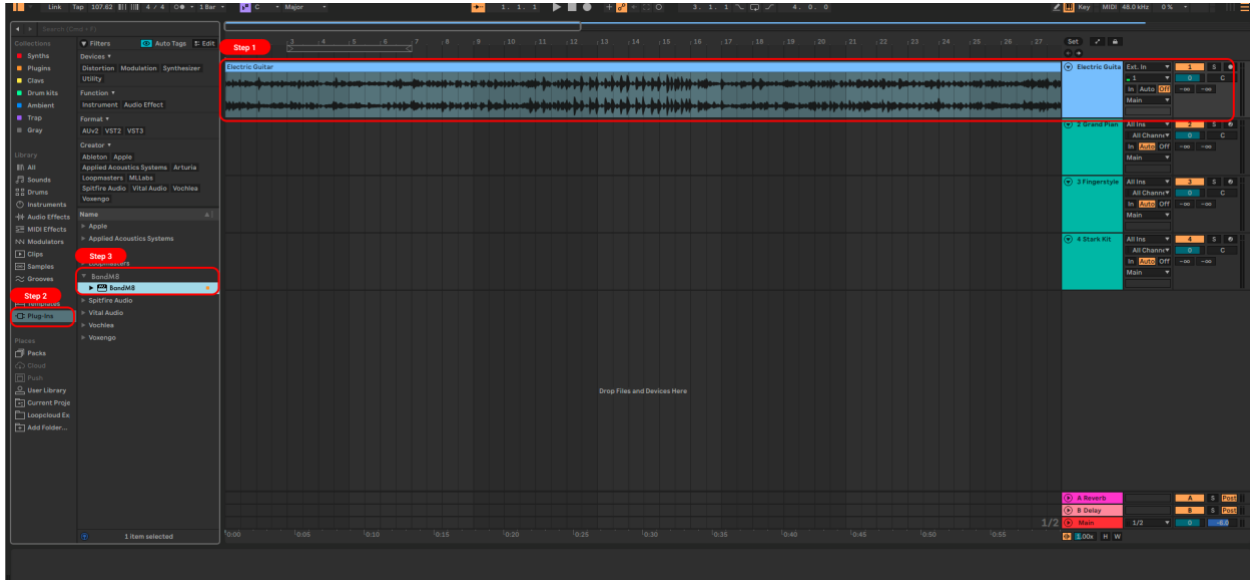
Link Tap 107.62 4 / 4 1 Bar C Major 1. 1. 1 3. 1. 1 4. 0. 0 Key MIDI 48.0 kHz 0 %

Search (Cmd + F)

Collections
Synths
Plugins
Clavs
Drum kits
Ambient
Trap
Gray

Library
All
Sounds
Drums
Instruments
Audio Effects
MIDI Effects
Modulators
Clips
Samples
Grooves
Templates
Plug-Ins

Places
Packs
Cloud
Push
User Library
Current Proje
Loopcloud Ex
Add Folder...

Step 2

Filters Auto Tags Edit
Devices
Distortion Modulation Synthesizer Utility
Function
Instrument Audio Effect
Format
AUv2 VST2 VST3
Creator
Ableton Apple Applied Acoustics Systems Arturia Loopmasters MLabs Spitfire Audio Vital Audio Vochlea Voxengo

Name
Apple
Applied Acoustics Systems
Loopmasters
BandM8
BandM8
Spitfire Audio
Vital Audio
Vochlea
Voxengo

Step 3

1 item selected

Step 1

3 4 5 6 7 8 9 10 11 12 13 14 15 16 17 18 19 20 21 22 23 24 25 26 27

Set

Electric Guitar

Electric Guita Ext. In 1 S 1 0 C In Auto Off -∞ -∞ Main
2 Grand Pian All Ins 2 S All Channe 0 C In Auto Off -∞ -∞ Main
3 Fingerstyle All Ins 3 S All Channe 0 C In Auto Off -∞ -∞ Main
4 Stark Kit All Ins 4 S All Channe 0 C In Auto Off -∞ -∞ Main

Drop Files and Devices Here

A Reverb A S Post
B Delay B S Post
1/2 Main 1/2 0 -6.0

0:00 0:05 0:10 0:15 0:20 0:25 0:30 0:35 0:40 0:45 0:50 0:55

1.00x H W